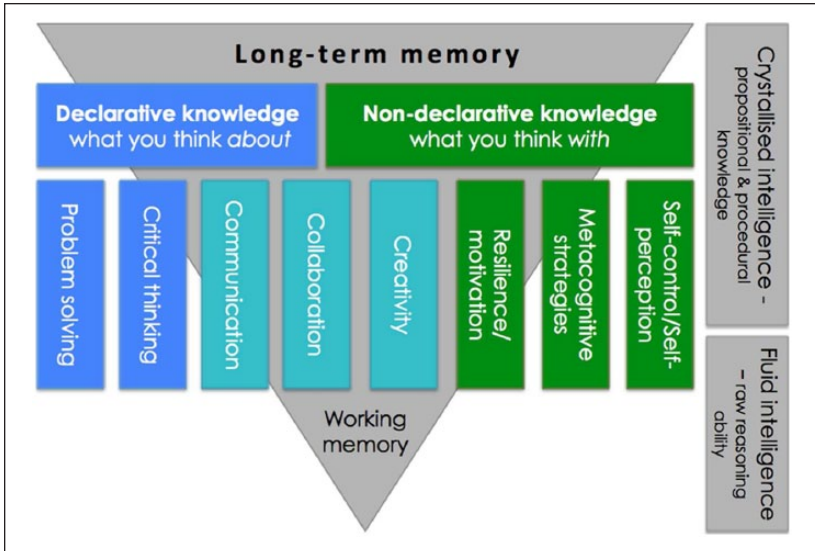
Long-term memory

Declarative knowledge
what you think *about*

Non-declarative knowledge
what you think *with*

Problem solving

Critical thinking

Communication

Collaboration

Creativity

Resilience/ motivation

Metacognitive strategies

Self-control/Self-perception

Working memory

Crystallised intelligence - propositional & procedural knowledge

Fluid intelligence - raw reasoning ability